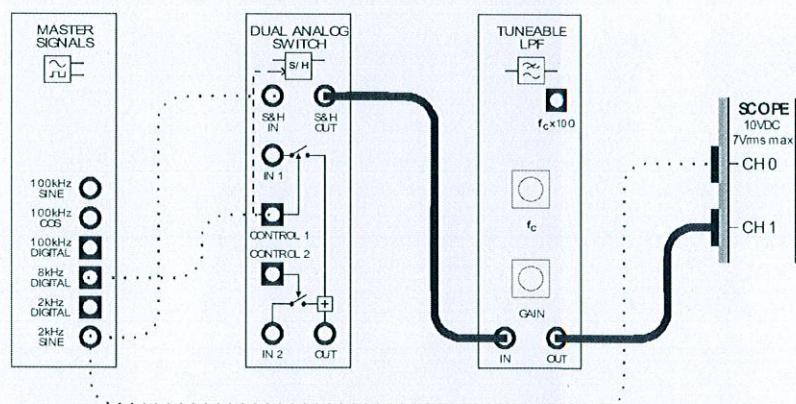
MASTER SIGNALS

100kHz SINE
100kHz COS
100kHz DIGITAL
8kHz DIGITAL
2kHz DIGITAL
2kHz SINE

DUAL ANALOG SWITCH

S/H
S&H IN
S&H OUT
IN 1
CONTROL 1
CONTROL 2
+
IN 2
OUT

TUNEABLE LPF

$f_c$x100
$f_c$
GAIN
IN
OUT

SCOPE
10VDC
7Vrms max
CH 0
CH 1